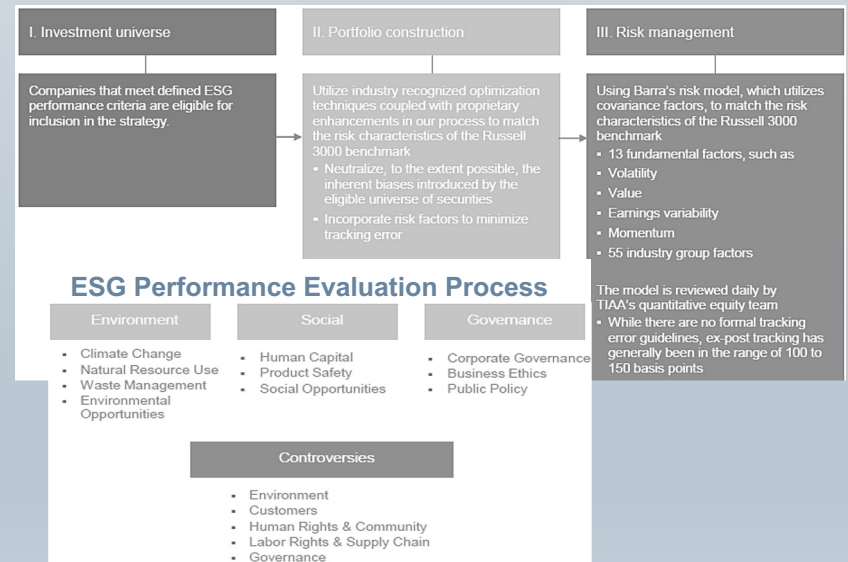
I. Investment universe

Companies that meet defined ESG performance criteria are eligible for inclusion in the strategy.

II. Portfolio construction

Utilize industry recognized optimization techniques coupled with proprietary enhancements in our process to match the risk characteristics of the Russell 3000 benchmark

- Neutralize, to the extent possible, the inherent biases introduced by the eligible universe of securities
- Incorporate risk factors to minimize tracking error

III. Risk management

Using Barra's risk model, which utilizes covariance factors, to match the risk characteristics of the Russell 3000 benchmark

- 13 fundamental factors, such as
- Volatility
- Value
- Earnings variability
- Momentum
- 55 industry group factors

The model is reviewed daily by TIAA's quantitative equity team

- While there are no formal tracking error guidelines, ex-post tracking has generally been in the range of 100 to 150 basis points

ESG Performance Evaluation Process

Environment

- Climate Change
- Natural Resource Use
- Waste Management
- Environmental Opportunities

Social

- Human Capital
- Product Safety
- Social Opportunities

Governance

- Corporate Governance
- Business Ethics
- Public Policy

Controversies

- Environment
- Customers
- Human Rights & Community
- Labor Rights & Supply Chain
- Governance